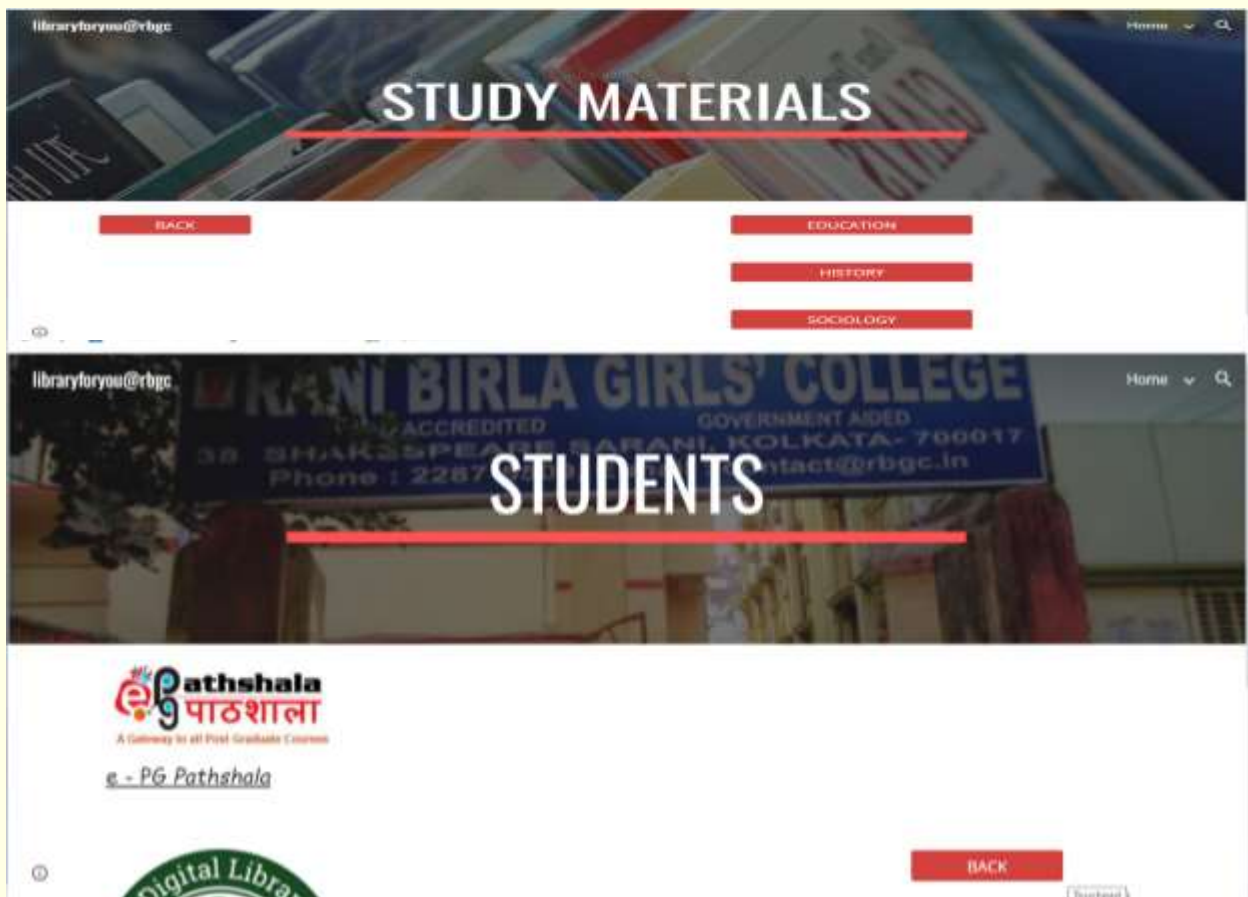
libraryforyou@rbgc

Home

STUDY MATERIALS

BACK

EDUCATION

HISTORY

SOCIOLOGY

libraryforyou@rbgc

Home

RANI BIRLA GIRLS' COLLEGE

ACCREDITED

GOVERNMENT AIDED

38 SHAKESPEARE SARANI, KOLKATA- 700017

Phone : 2287 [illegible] ntact@rbgc.in

STUDENTS

e Pathshala पाठशाला

A Gateway to all Post Graduate Courses

e - PG Pathshala

Digital Libra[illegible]

BACK